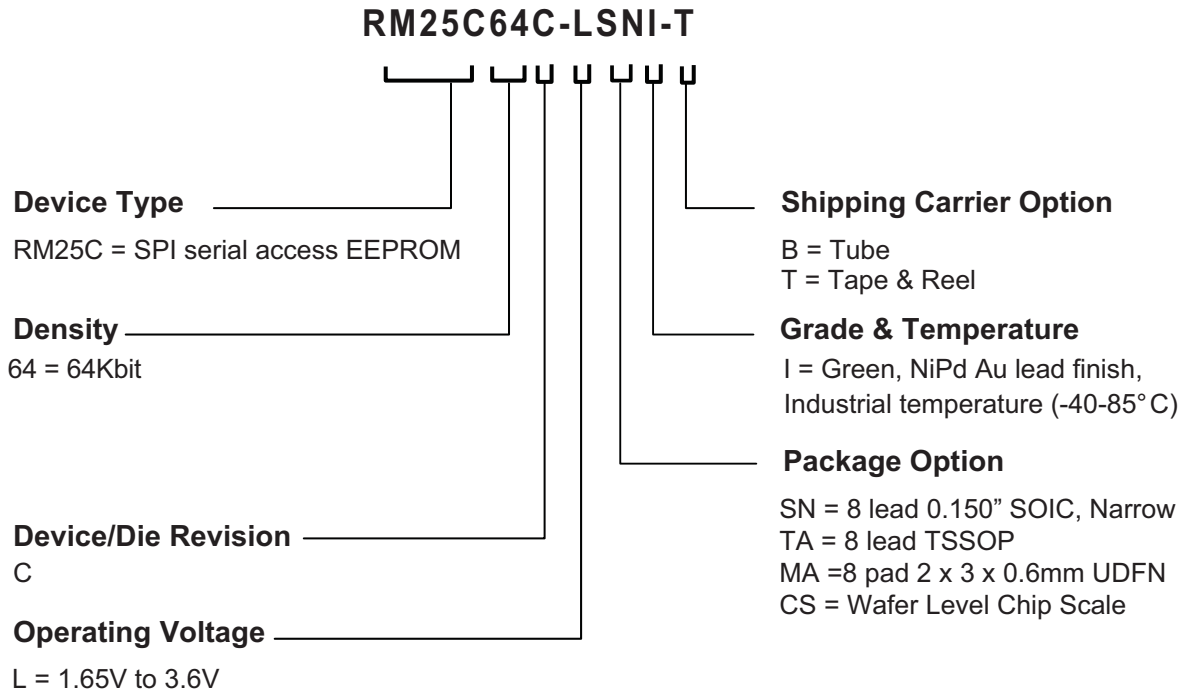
RM25C64C-LSNI-T

Device Type

RM25C = SPI serial access EEPROM

Density

64 = 64Kbit

Device/Die Revision

C

Operating Voltage

L = 1.65V to 3.6V

Shipping Carrier Option

B = Tube
T = Tape & Reel

Grade & Temperature

I = Green, NiPd Au lead finish, Industrial temperature (-40-85° C)

Package Option

SN = 8 lead 0.150" SOIC, Narrow
TA = 8 lead TSSOP
MA =8 pad 2 x 3 x 0.6mm UDFN
CS = Wafer Level Chip Scale